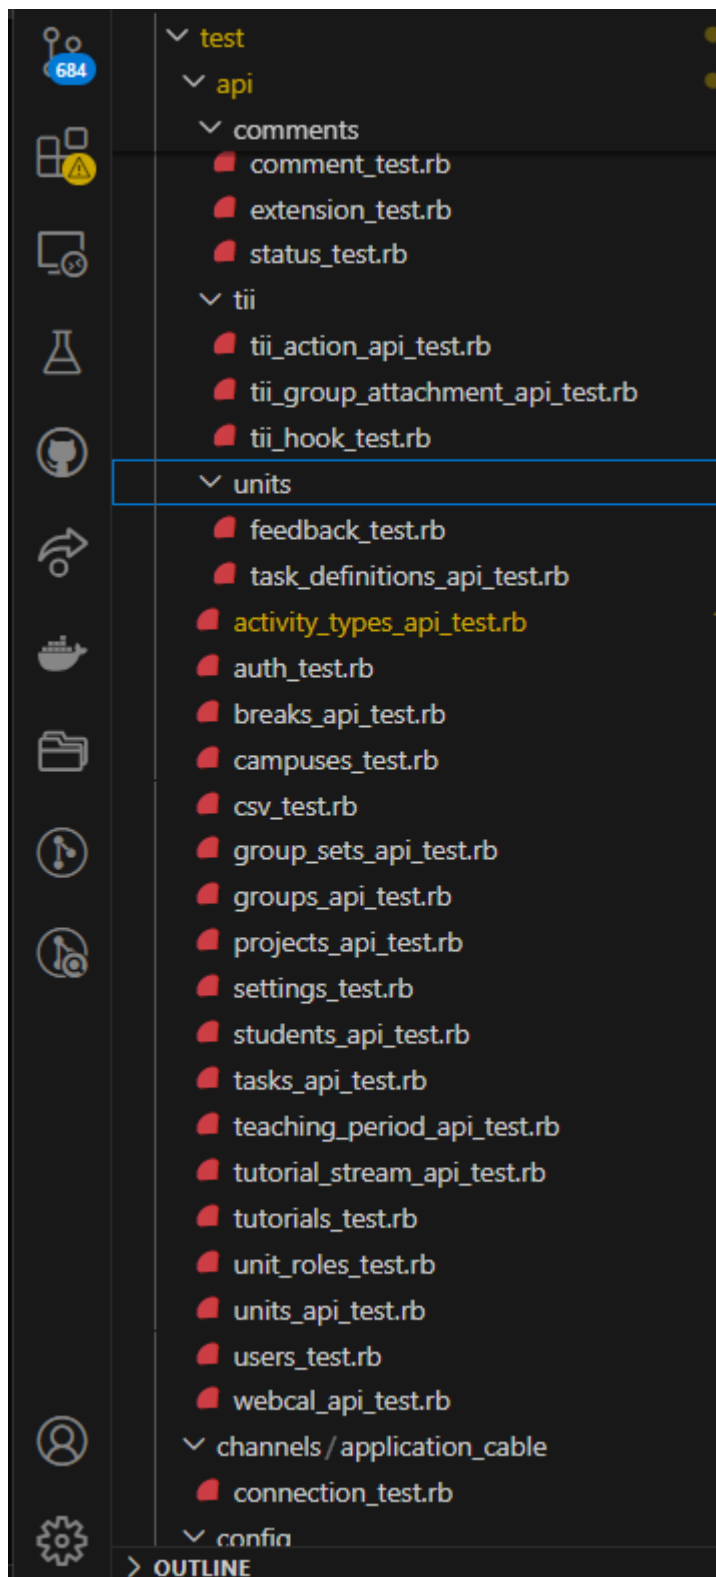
684

test
api
comments
comment_test.rb
extension_test.rb
status_test.rb
tii
tii_action_api_test.rb
tii_group_attachment_api_test.rb
tii_hook_test.rb
units
feedback_test.rb
task_definitions_api_test.rb
activity_types_api_test.rb
auth_test.rb
breaks_api_test.rb
campuses_test.rb
csv_test.rb
group_sets_api_test.rb
groups_api_test.rb
projects_api_test.rb
settings_test.rb
students_api_test.rb
tasks_api_test.rb
teaching_period_api_test.rb
tutorial_stream_api_test.rb
tutorials_test.rb
unit_roles_test.rb
units_api_test.rb
users_test.rb
webcal_api_test.rb
channels / application_cable
connection_test.rb
config
OUTLINE